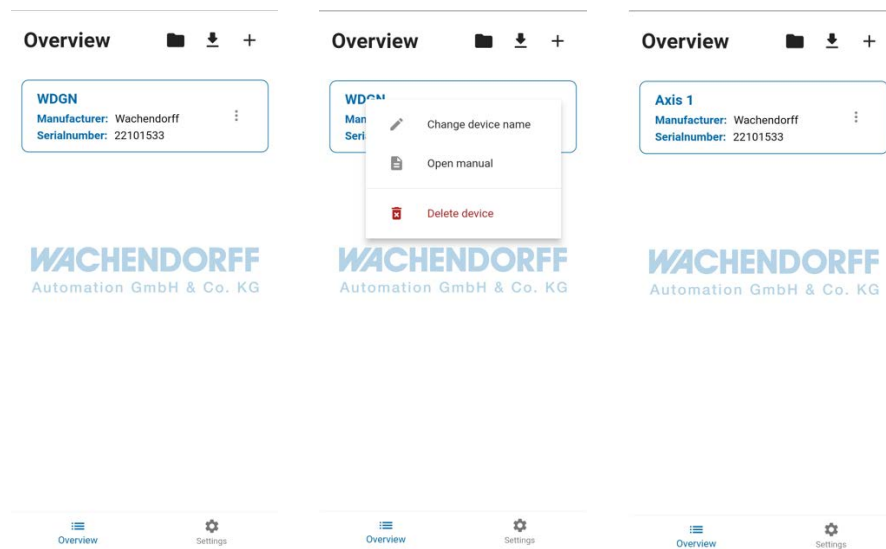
Overview

WDGN
Manufacturer: Wachendorff
Serialnumber: 22101533

WACHENDORFF
Automation GmbH & Co. KG

Overview Settings

Overview

WD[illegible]
Man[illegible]
Seri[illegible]

Change device name
Open manual
Delete device

WACHENDORFF
Automation GmbH & Co. KG

Overview Settings

Overview

Axis 1
Manufacturer: Wachendorff
Serialnumber: 22101533

WACHENDORFF
Automation GmbH & Co. KG

Overview Settings